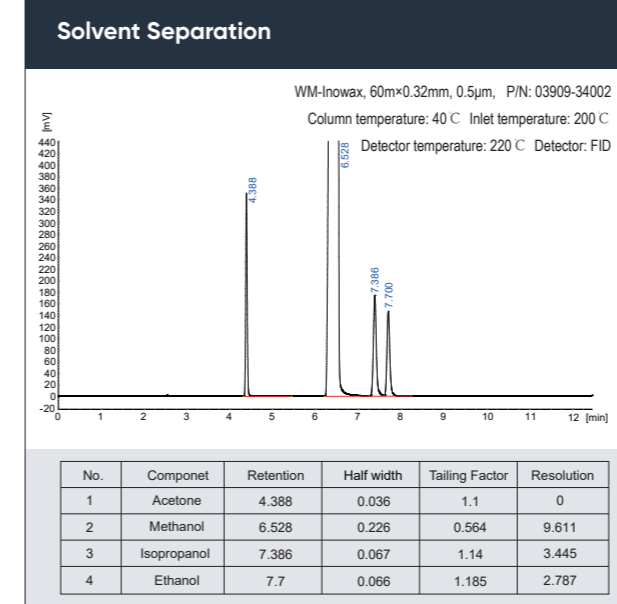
Solvent Separation

WM-Inowax, 60m×0.32mm, 0.5μm, P/N: 03909-34002

Column temperature: 40 ℃ Inlet temperature: 200 ℃

Detector temperature: 220 ℃ Detector: FID

[mV]
440
420
400
380
360
340
320
300
280
260
240
220
200
180
160
140
120
100
80
60
40
20
0
-20

4.388
6.528
7.386
7.700

0 1 2 3 4 5 6 7 8 9 10 11 12 [min]

| No. | Componet | Retention | Half width | Tailing Factor | Resolution |
|---|---|---|---|---|---|
| 1 | Acetone | 4.388 | 0.036 | 1.1 | 0 |
| 2 | Methanol | 6.528 | 0.226 | 0.564 | 9.611 |
| 3 | Isopropanol | 7.386 | 0.067 | 1.14 | 3.445 |
| 4 | Ethanol | 7.7 | 0.066 | 1.185 | 2.787 |